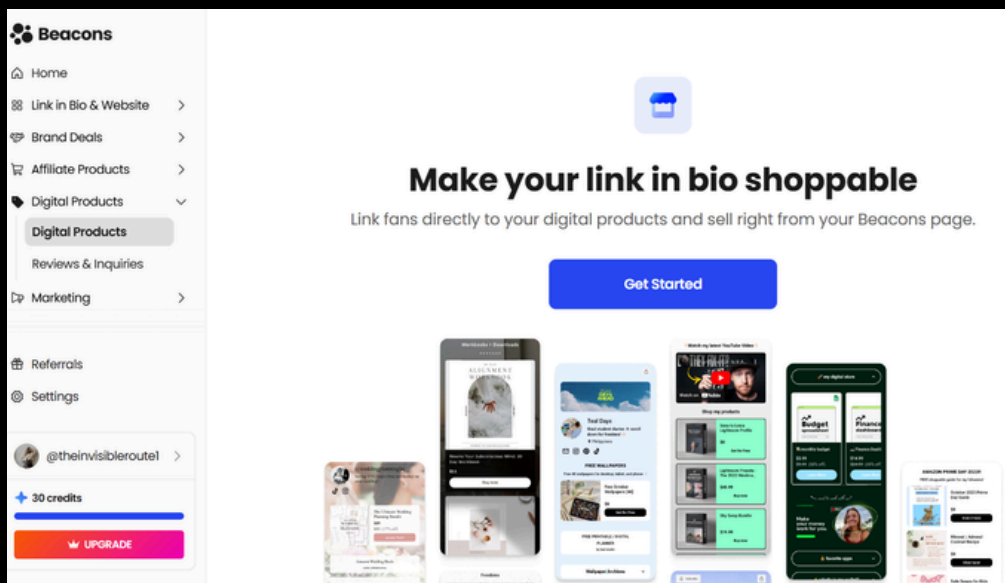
Beacons

Home

Link in Bio & Website

Brand Deals

Affiliate Products

Digital Products

Digital Products

Reviews & Inquiries

Marketing

Referrals

Settings

@theinvisibleroute1

30 credits

UPGRADE

Make your link in bio shoppable

Link fans directly to your digital products and sell right from your Beacons page.

Get Started

ALIGNMENT

FREE WALLPAPERS

Shop my products

Budget

Finance

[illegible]